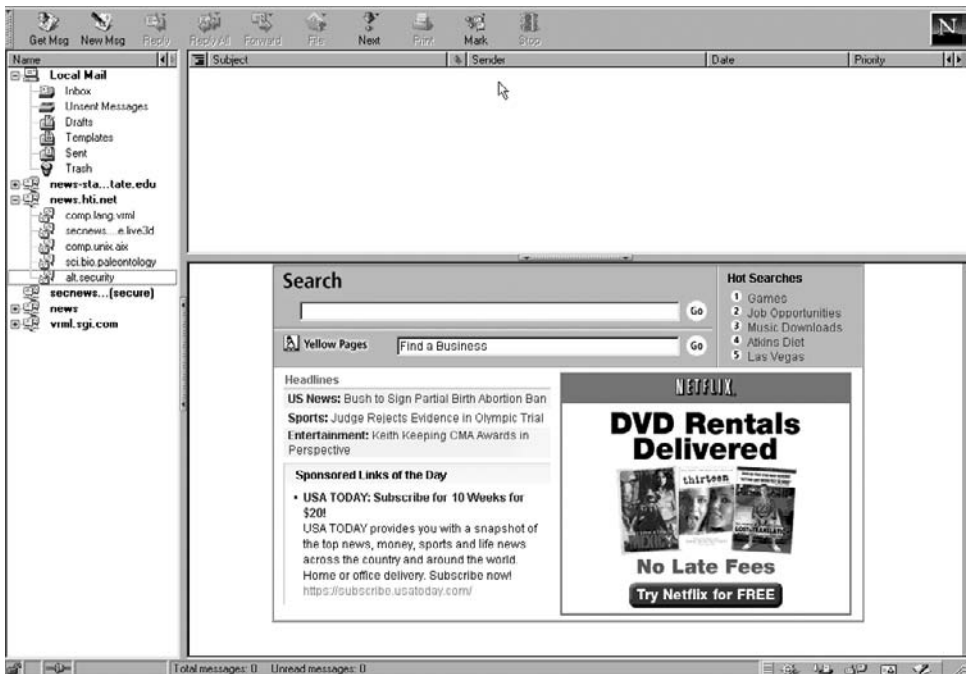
Get Msg New Msg Reply Reply All Forward File Next Print Mark Stop

N

Name

Local Mail
Inbox
Unsent Messages
Drafts
Templates
Sent
Trash
news-sta...tate.edu
news.hti.net
comp.lang.vrml
secnews....e.live3d
comp.unix.aix
sci.bio.paleontology
alt.security
secnews...(secure)
news
vrml.sgi.com

| Subject | Sender | Date | Priority |
|---|---|---|---|

Search

Go

Yellow Pages Find a Business Go

Hot Searches
1 Games
2 Job Opportunities
3 Music Downloads
4 Atkins Diet
5 Las Vegas

Headlines
US News: Bush to Sign Partial Birth Abortion Ban
Sports: Judge Rejects Evidence in Olympic Trial
Entertainment: Keith Keeping CMA Awards in Perspective

Sponsored Links of the Day

• USA TODAY: Subscribe for 10 Weeks for $20!
USA TODAY provides you with a snapshot of the top news, money, sports and life news across the country and around the world. Home or office delivery. Subscribe now!
https://subscribe.usatoday.com/

NETFLIX
DVD Rentals Delivered
thirteen
No Late Fees
Try Netflix for FREE

Total messages: 0 Unread messages: 0